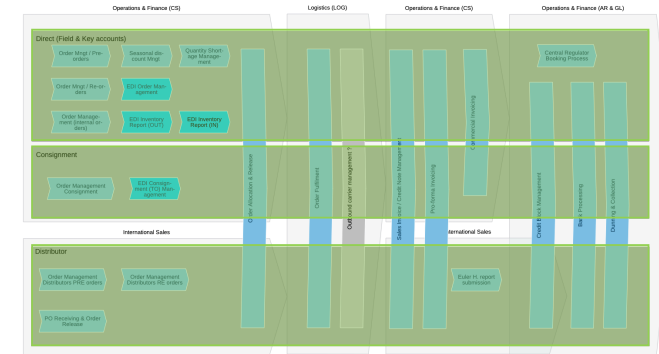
Operations & Finance (CS)

Logistics (LOG)

Operations & Finance (CS)

Operations & Finance (AR & GL)

Direct (Field & Key accounts)

Order Mngt / Pre-orders

Seasonal discount Mngt

Quantity Shortage Management

Central Regulate Booking Process

Order Mngt / Re-orders

EDI Order Management

Order Management (internal orders)

EDI Inventory Report (OUT)

EDI Inventory Report (IN)

Consignment

Order Management Consignment

EDI Consignment (TO) Management

International Sales

International Sales

Distributor

Order Management Distributors PRE orders

Order Management Distributors RE orders

Euler H. report submission

PO Receiving & Order Release

Order Allocation & Release

Order Fulfilment

Outbound carrier management

Sales Invoice / Credit Note Management

Pro-forma Invoicing

Commercial Invoicing

Credit Limit Management

Bank Processing

Dunning & Collection